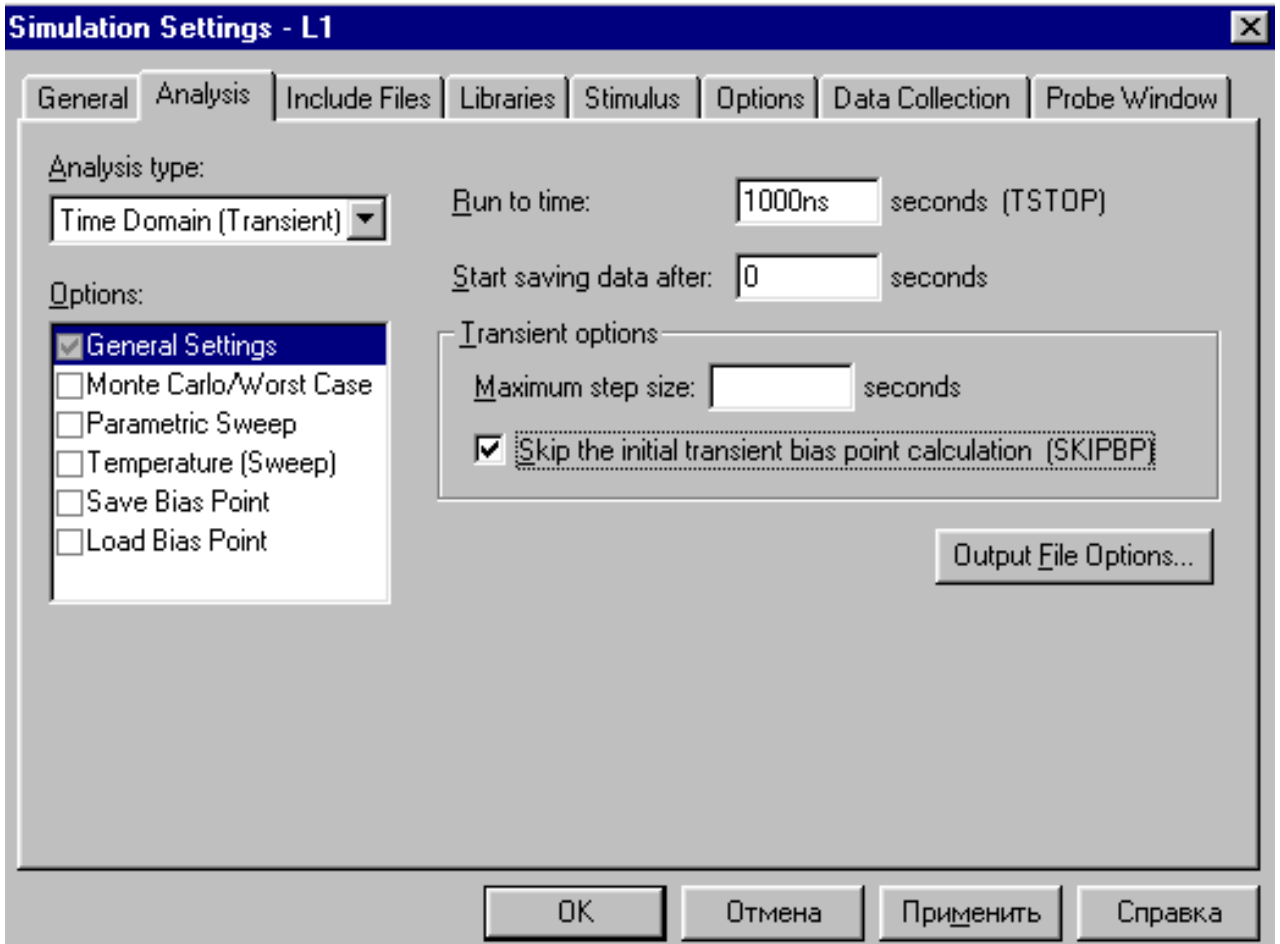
Simulation Settings - L1

General | Analysis | Include Files | Libraries | Stimulus | Options | Data Collection | Probe Window

Analysis type:
Time Domain (Transient)

Options:
General Settings
Monte Carlo/Worst Case
Parametric Sweep
Temperature (Sweep)
Save Bias Point
Load Bias Point

Run to time: 1000ns seconds (TSTOP)

Start saving data after: 0 seconds

Transient options
Maximum step size: seconds
Skip the initial transient bias point calculation (SKIPBP)

Output File Options...

OK | Отмена | Применить | Справка